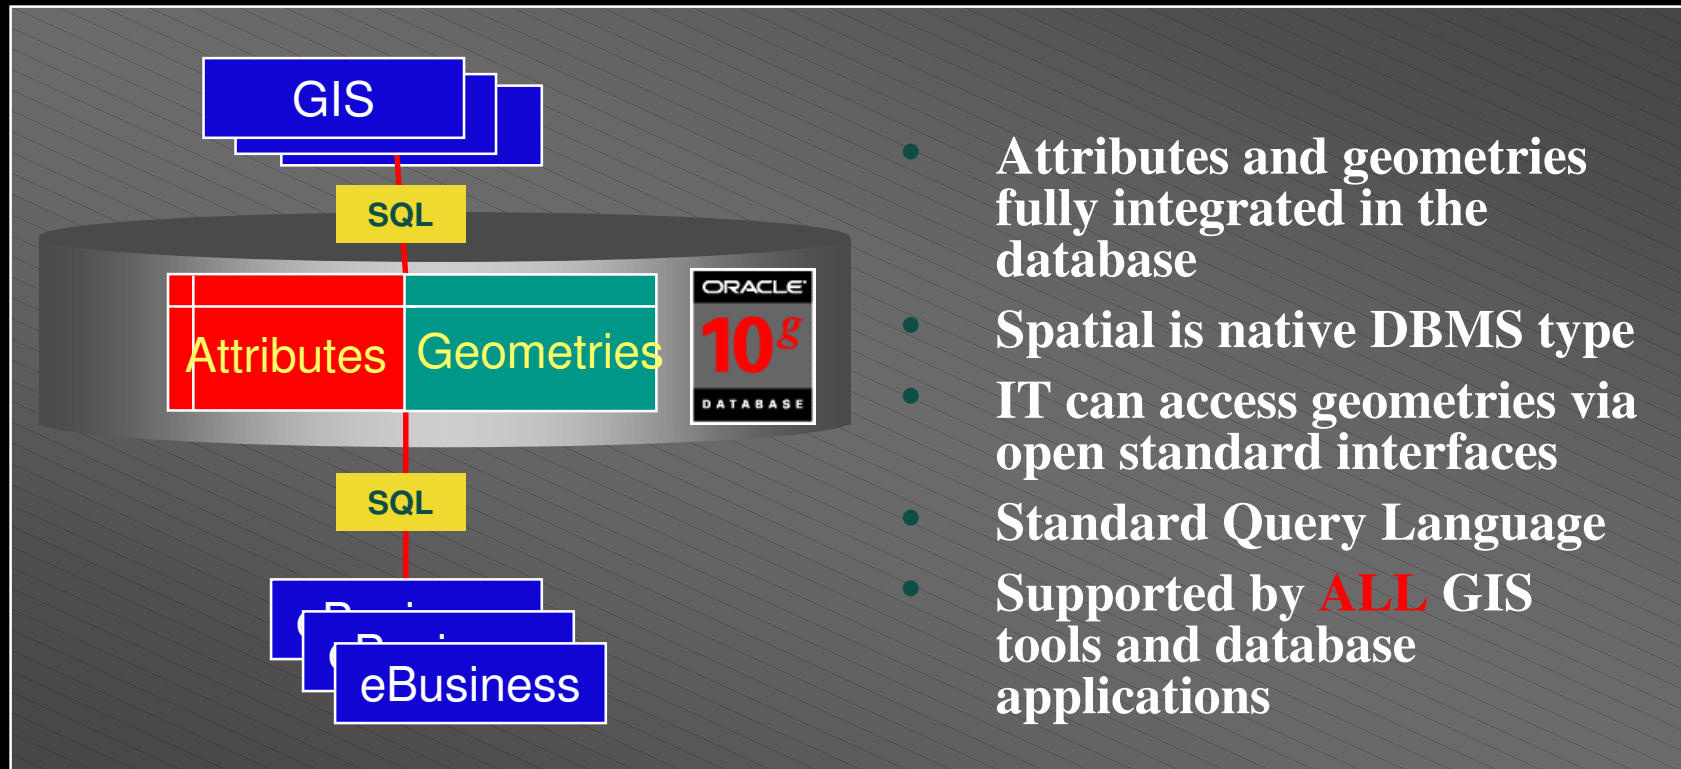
GIS

SQL

Attributes

Geometries

ORACLE

10g

DATABASE

SQL

eBusiness

• Attributes and geometries fully integrated in the database
• Spatial is native DBMS type
• IT can access geometries via open standard interfaces
• Standard Query Language
• Supported by ALL GIS tools and database applications